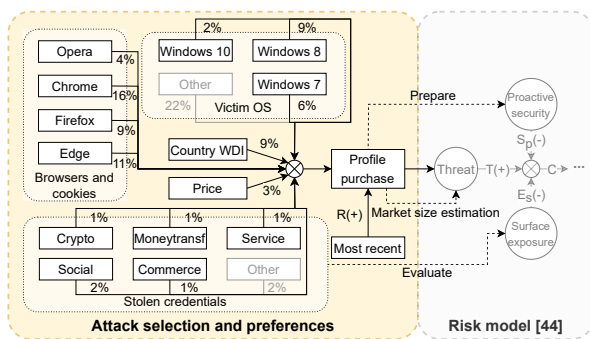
2%
9%
Opera
4%
Windows 10
Windows 8
Chrome
16%
Other
Windows 7
22%
Victim OS
6%
Firefox
9%
Prepare
Proactive security
Edge
11%
Country WDI
9%
$S_p(-)$
Browsers and cookies
Profile purchase
Threat
T(+)
C
...
Price
3%
$E_s(-)$
R(+)
Market size estimation
1%
1%
1%
Surface exposure
Crypto
Moneytransf
Service
Most recent
Social
Commerce
Other
Evaluate
2%
1%
2%
Stolen credentials
Attack selection and preferences
Risk model [44]